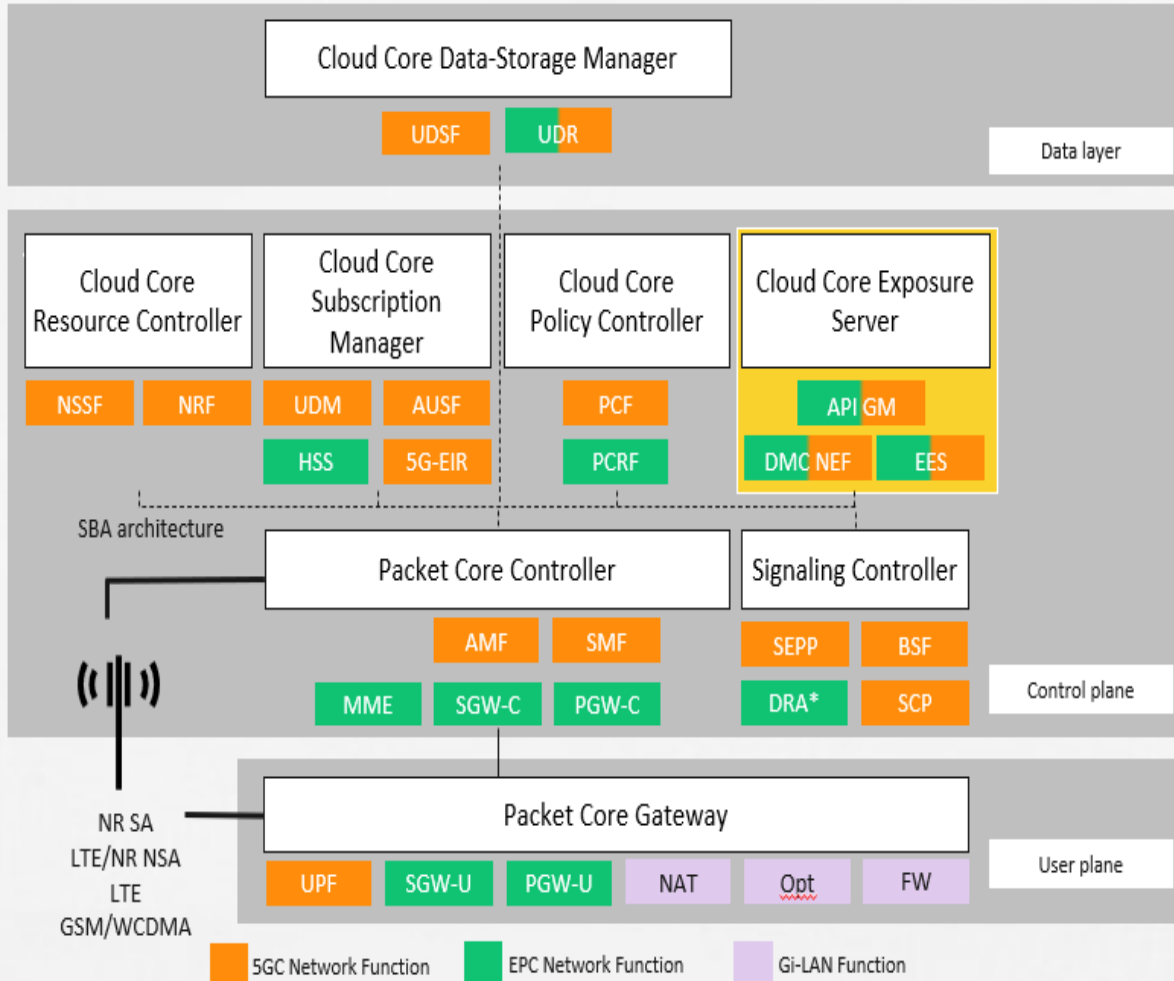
Cloud Core Data-Storage Manager

UDSF

UDR

Data layer

Cloud Core Resource Controller

Cloud Core Subscription Manager

Cloud Core Policy Controller

Cloud Core Exposure Server

NSSF

NRF

UDM

AUSF

PCF

API GM

HSS

5G-EIR

PCRF

DMC NEF

EES

SBA architecture

Packet Core Controller

Signaling Controller

AMF

SMF

SEPP

BSF

MME

SGW-C

PGW-C

DRA*

SCP

Control plane

Packet Core Gateway

NR SA
LTE/NR NSA
LTE
GSM/WCDMA

UPF

SGW-U

PGW-U

NAT

Opt

FW

User plane

5GC Network Function

EPC Network Function

Gi-LAN Function